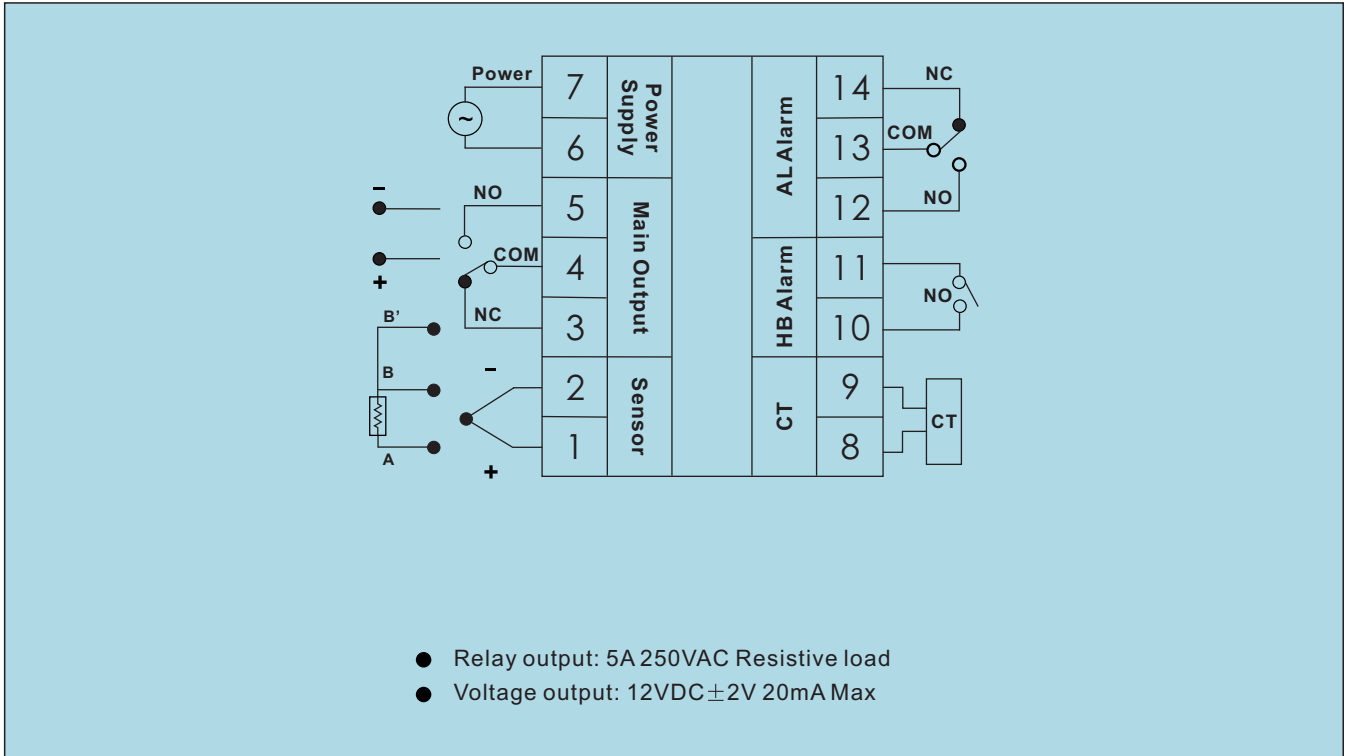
Power

~

7

6

Power Supply

–

NO

5

+

COM

4

B'

NC

3

Main Output

B

–

2

1

A

+

Sensor

AL Alarm

14

13

12

NC

COM

NO

HB Alarm

11

10

NO

CT

9

8

CT

Relay output: 5A 250VAC Resistive load

Voltage output: 12VDC$\pm$2V 20mA Max